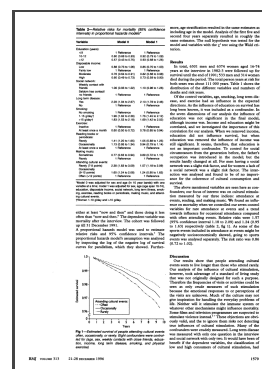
Table 2—Relative risks for mortality (95% confidence intervals) in proportional hazards models*

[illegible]

either at least "now and then" and those doing it less often than "now and then" and (?) The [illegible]

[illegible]

Fig 1—Estimated survival of people attending cultural events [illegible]

Results

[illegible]

Discussion

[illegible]

BMJ volume 313 21-28 december 1996